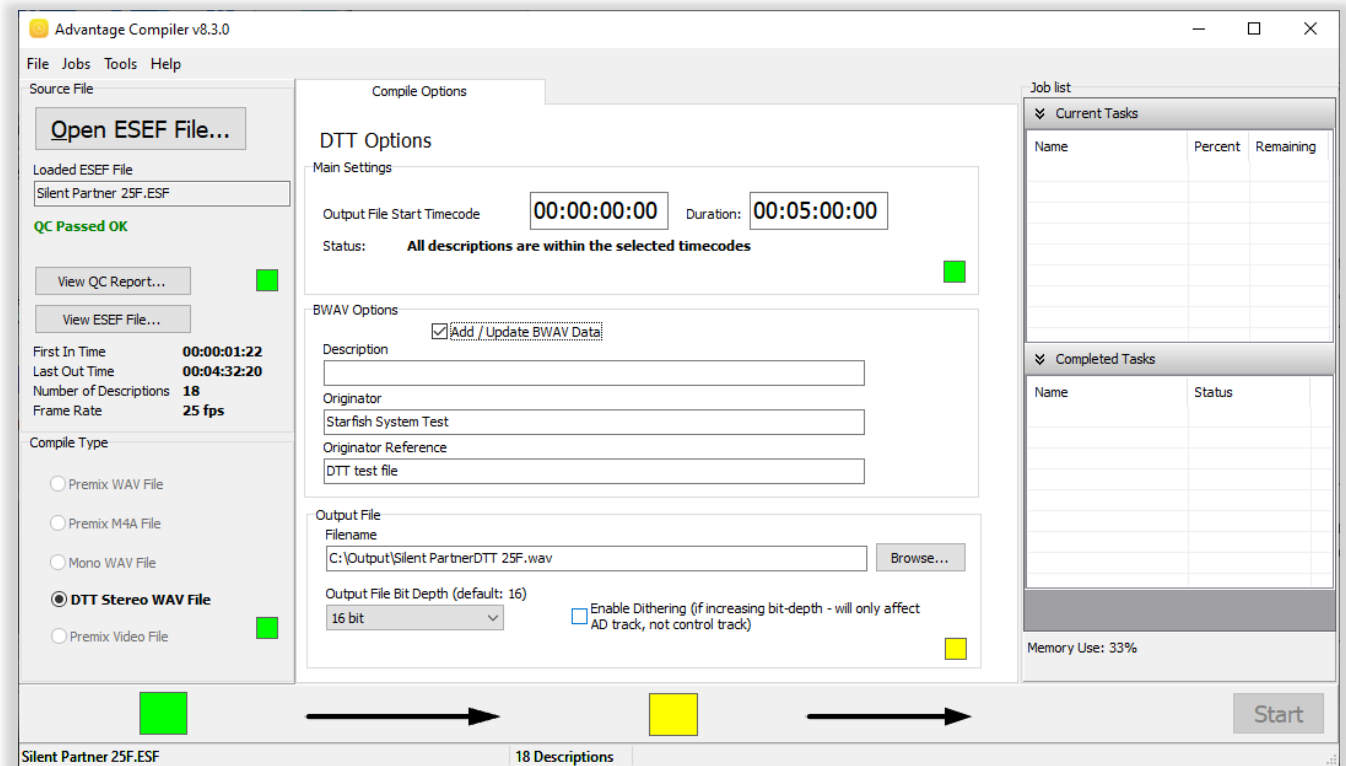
Advantage Compiler v8.3.0

File Jobs Tools Help

Source File

Open ESEF File...

Loaded ESEF File

Silent Partner 25F.ESF

QC Passed OK

View QC Report...

View ESEF File...

| | |
|---|---|
| First In Time | 00:00:01:22 |
| Last Out Time | 00:04:32:20 |
| Number of Descriptions | 18 |
| Frame Rate | 25 fps |

Compile Type

Premix WAV File

Premix M4A File

Mono WAV File

DTT Stereo WAV File

Premix Video File

Compile Options

DTT Options

Main Settings

Output File Start Timecode 00:00:00:00 Duration: 00:05:00:00

Status: All descriptions are within the selected timecodes

BWAV Options

Add / Update BWAV Data

Description

Originator

Starfish System Test

Originator Reference

DTT test file

Output File

Filename

C:\Output\Silent PartnerDTT 25F.wav

Browse...

Output File Bit Depth (default: 16)

16 bit

Enable Dithering (if increasing bit-depth - will only affect AD track, not control track)

Job list

Current Tasks

| Name | Percent | Remaining |
|---|---|---|

Completed Tasks

| Name | Status |
|---|---|

Memory Use: 33%

Start

Silent Partner 25F.ESF

18 Descriptions